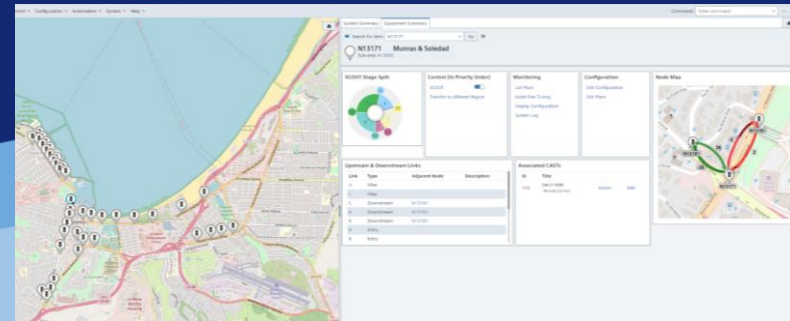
Control ▾ Configuration ▾ Automation ▾ System ▾ Help ▾

Command: Enter command

System Summary | Equipment Summary

Search for item: N13171 | Go

N13171 Munras & Soledad

SCOOT Stage Split

Control (In Priority Order)

SCOOT

Transfer to different Region

Monitoring

List Plans

Node Plan Tuning

Display Configuration

System Log

Configuration

Edit Configuration

Edit Plans

Node Map

Upstream & Downstream Links

| Link | Type | Adjacent Node | Description |
|---|---|---|---|
| A | Filter | | |
| B | Filter | | |
| C | Downstream | N13161 | |
| D | Downstream | N13161 | |
| E | Downstream | N13161 | |
| F | Downstream | N13161 | |
| G | Entry | | |
| H | Entry | | |

Associated CASTs

| ID | Title | | |
|---|---|---|---|
| 5 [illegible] | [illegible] | Actions | Edit |